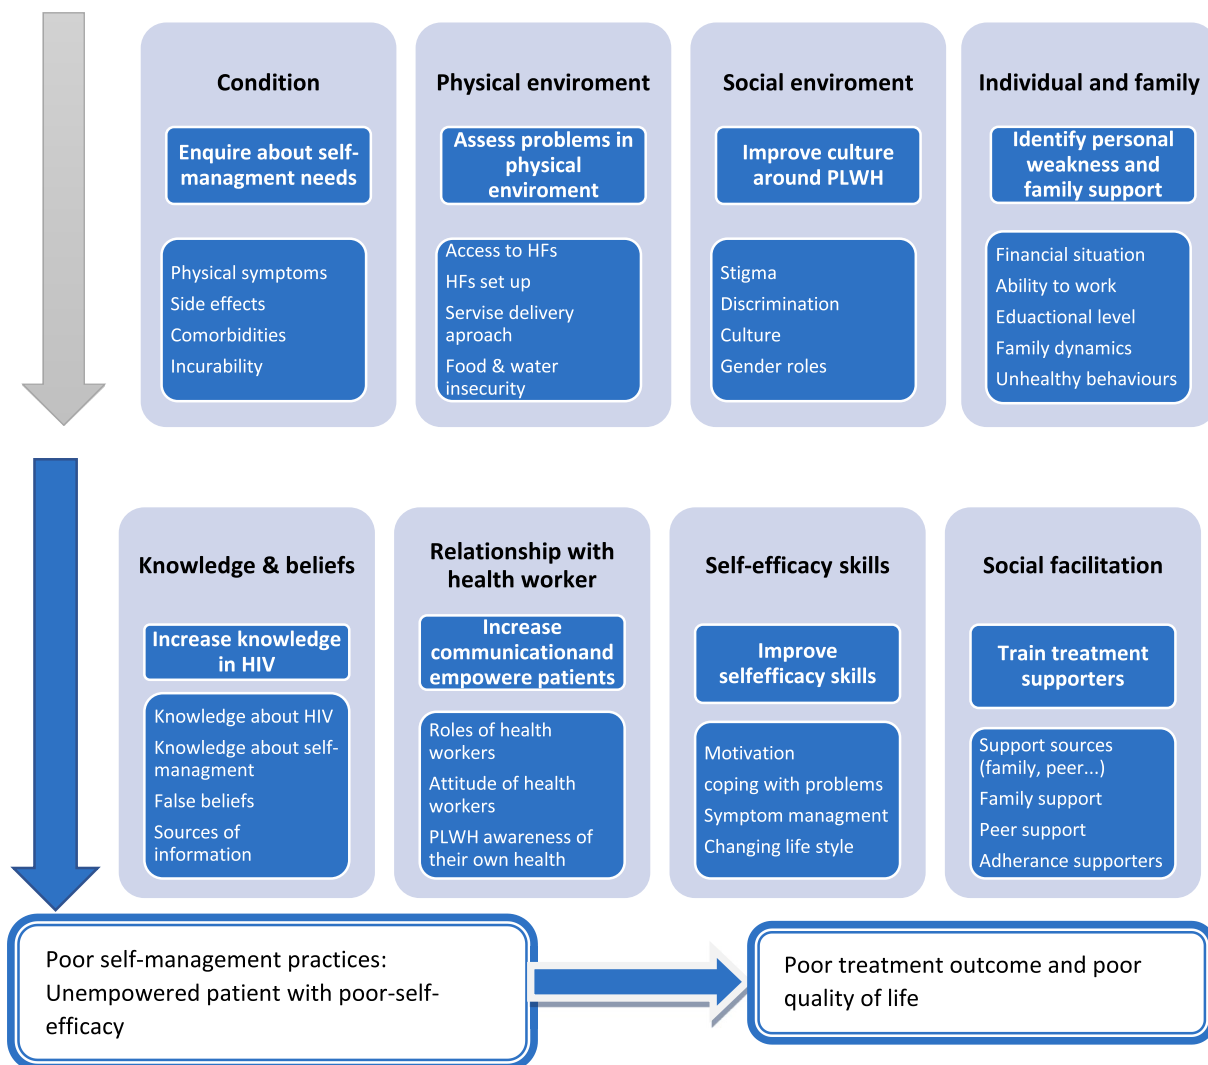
Condition

Enquire about self-managment needs

Physical symptoms
Side effects
Comorbidities
Incurability

Physical enviroment

Assess problems in physical enviroment

Access to HFs
HFs set up
Servise delivery aproach
Food & water insecurity

Social enviroment

Improve culture around PLWH

Stigma
Discrimination
Culture
Gender roles

Individual and family

Identify personal weakness and family support

Financial situation
Ability to work
Eduactional level
Family dynamics
Unhealthy behaviours

Knowledge & beliefs

Increase knowledge in HIV

Knowledge about HIV
Knowledge about self-managment
False beliefs
Sources of information

Relationship with health worker

Increase communicationand empowere patients

Roles of health workers
Attitude of health workers
PLWH awareness of their own health

Self-efficacy skills

Improve selfefficacy skills

Motivation
coping with problems
Symptom managment
Changing life style

Social facilitation

Train treatment supporters

Support sources (family, peer...)
Family support
Peer support
Adherance supporters

Poor self-management practices: Unempowered patient with poor-self-efficacy

Poor treatment outcome and poor quality of life